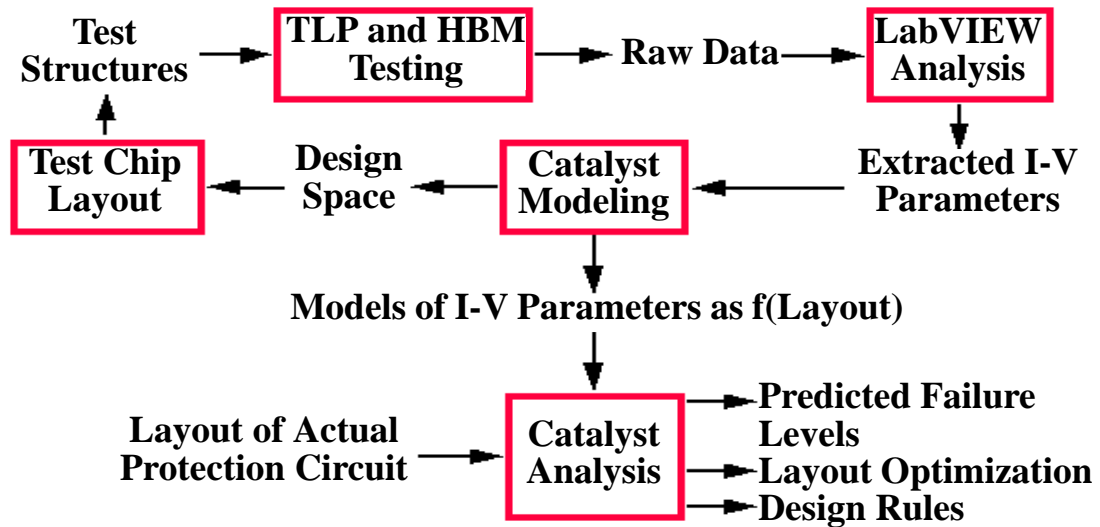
Test Structures

TLP and HBM Testing

Raw Data

LabVIEW Analysis

Extracted I-V Parameters

Catalyst Modeling

Design Space

Test Chip Layout

Models of I-V Parameters as f(Layout)

Layout of Actual Protection Circuit

Catalyst Analysis

Predicted Failure Levels

Layout Optimization

Design Rules